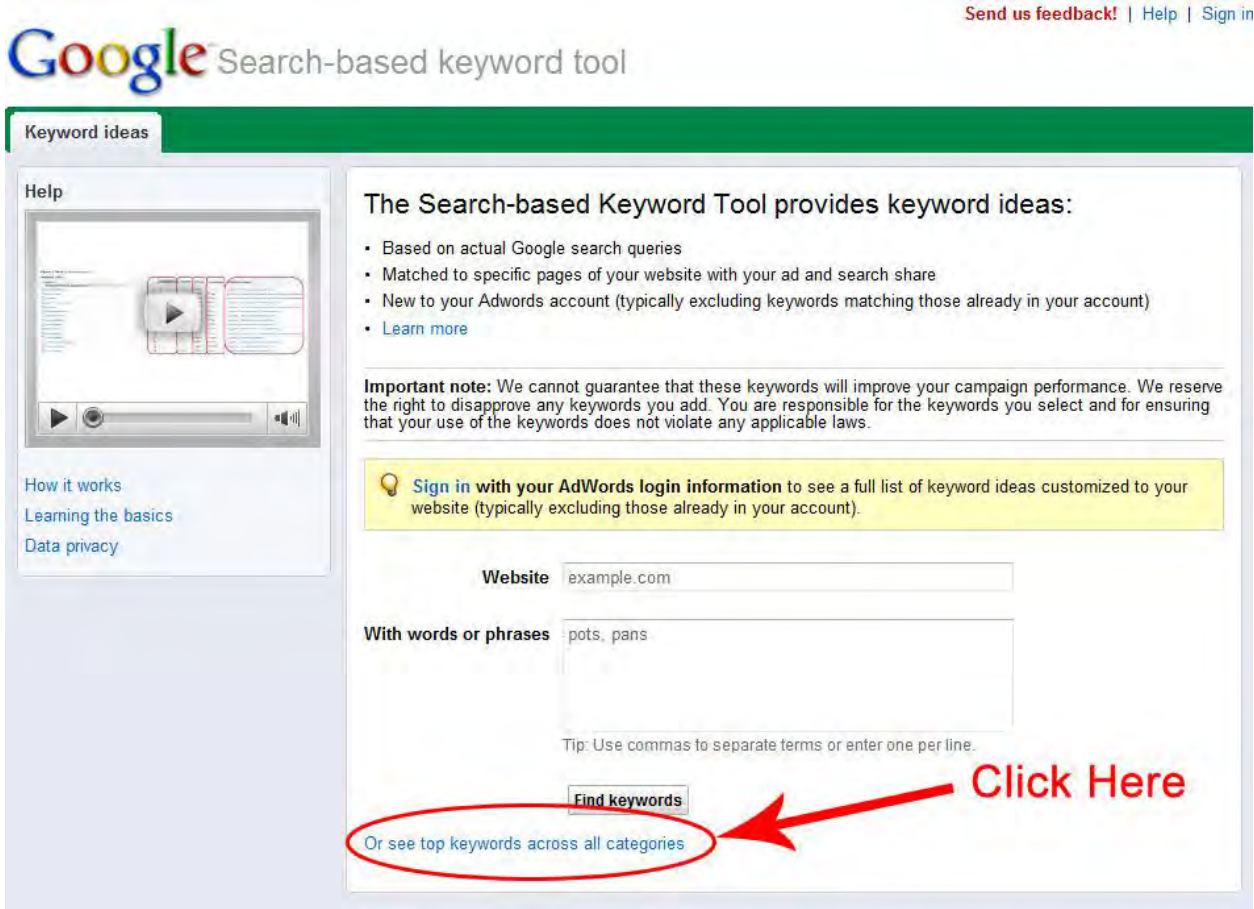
Send us feedback! | Help | Sign in

Google Search-based keyword tool

Keyword ideas

Help

How it works
Learning the basics
Data privacy

The Search-based Keyword Tool provides keyword ideas:

- Based on actual Google search queries
- Matched to specific pages of your website with your ad and search share
- New to your Adwords account (typically excluding keywords matching those already in your account)
- Learn more

**Important note:** We cannot guarantee that these keywords will improve your campaign performance. We reserve the right to disapprove any keywords you add. You are responsible for the keywords you select and for ensuring that your use of the keywords does not violate any applicable laws.

Sign in with your AdWords login information to see a full list of keyword ideas customized to your website (typically excluding those already in your account).

Website example.com

With words or phrases pots, pans

Tip: Use commas to separate terms or enter one per line.

Find keywords

Click Here

Or see top keywords across all categories